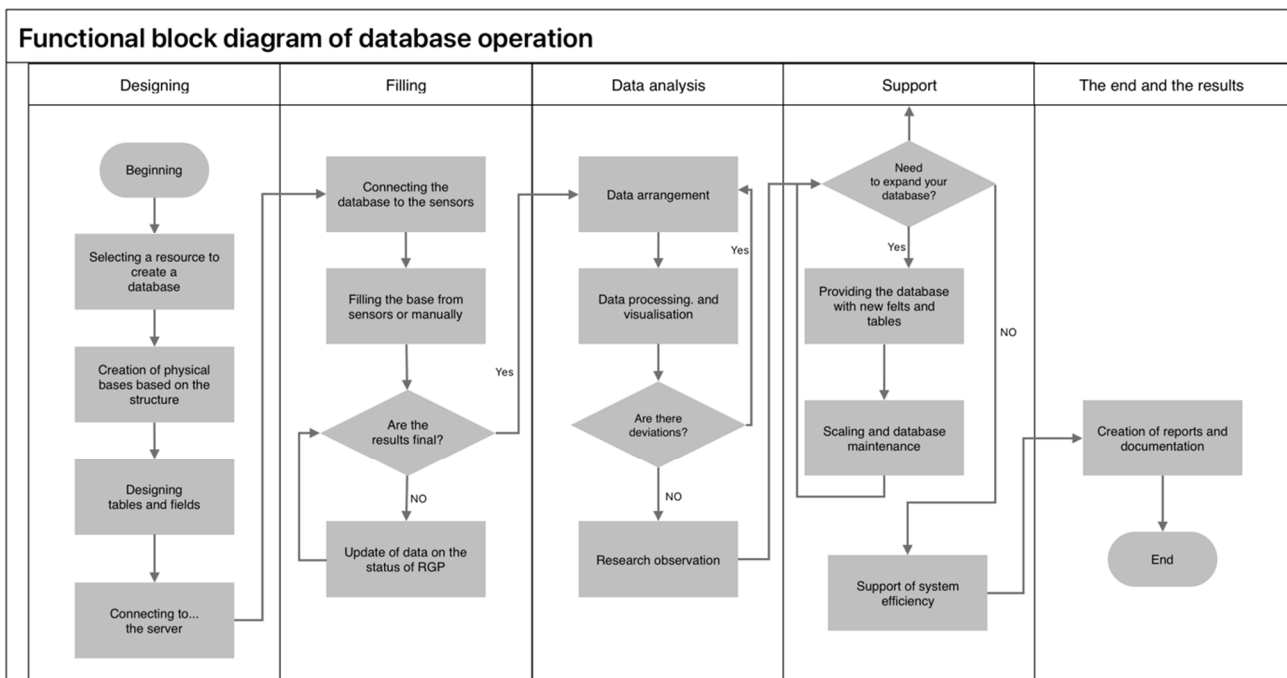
Functional block diagram of database operation

| Designing | Filling | Data analysis | Support | The end and the results |
|---|---|---|---|---|

Beginning

Selecting a resource to create a database

Creation of physical bases based on the structure

Designing tables and fields

Connecting to... the server

Connecting the database to the sensors

Filling the base from sensors or manually

Are the results final?

Yes

NO

Update of data on the status of RGP

Data arrangement

Data processing. and visualisation

Are there deviations?

Yes

NO

Research observation

Need to expand your database?

Yes

NO

Providing the database with new felts and tables

Scaling and database maintenance

Support of system efficiency

Creation of reports and documentation

End